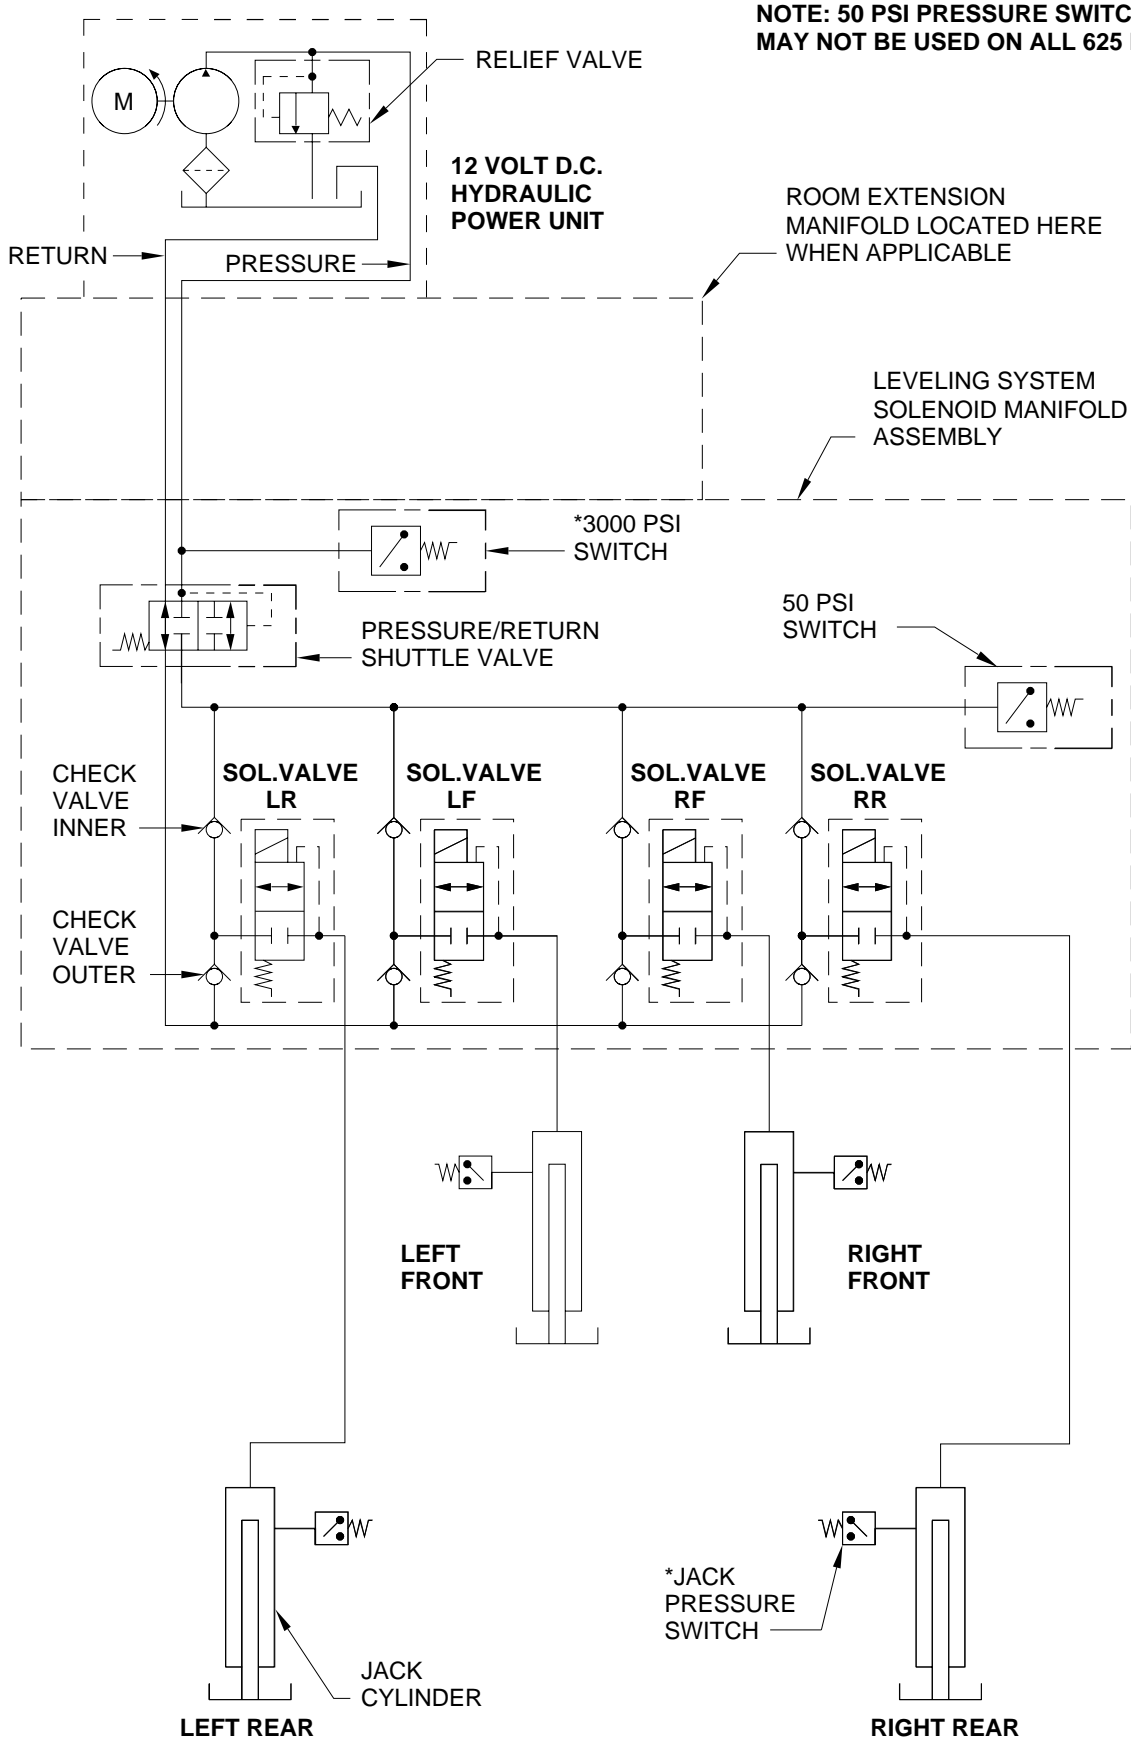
NOTE: 50 PSI PRESSURE SWITC
MAY NOT BE USED ON ALL 625

M

RELIEF VALVE

12 VOLT D.C.
HYDRAULIC
POWER UNIT

ROOM EXTENSION
MANIFOLD LOCATED HERE
WHEN APPLICABLE

RETURN

PRESSURE

LEVELING SYSTEM
SOLENOID MANIFOLD
ASSEMBLY

*3000 PSI
SWITCH

50 PSI
SWITCH

PRESSURE/RETURN
SHUTTLE VALVE

CHECK
VALVE
INNER

SOL.VALVE
LR

SOL.VALVE
LF

SOL.VALVE
RF

SOL.VALVE
RR

CHECK
VALVE
OUTER

LEFT
FRONT

RIGHT
FRONT

*JACK
PRESSURE
SWITCH

JACK
CYLINDER

LEFT REAR

RIGHT REAR